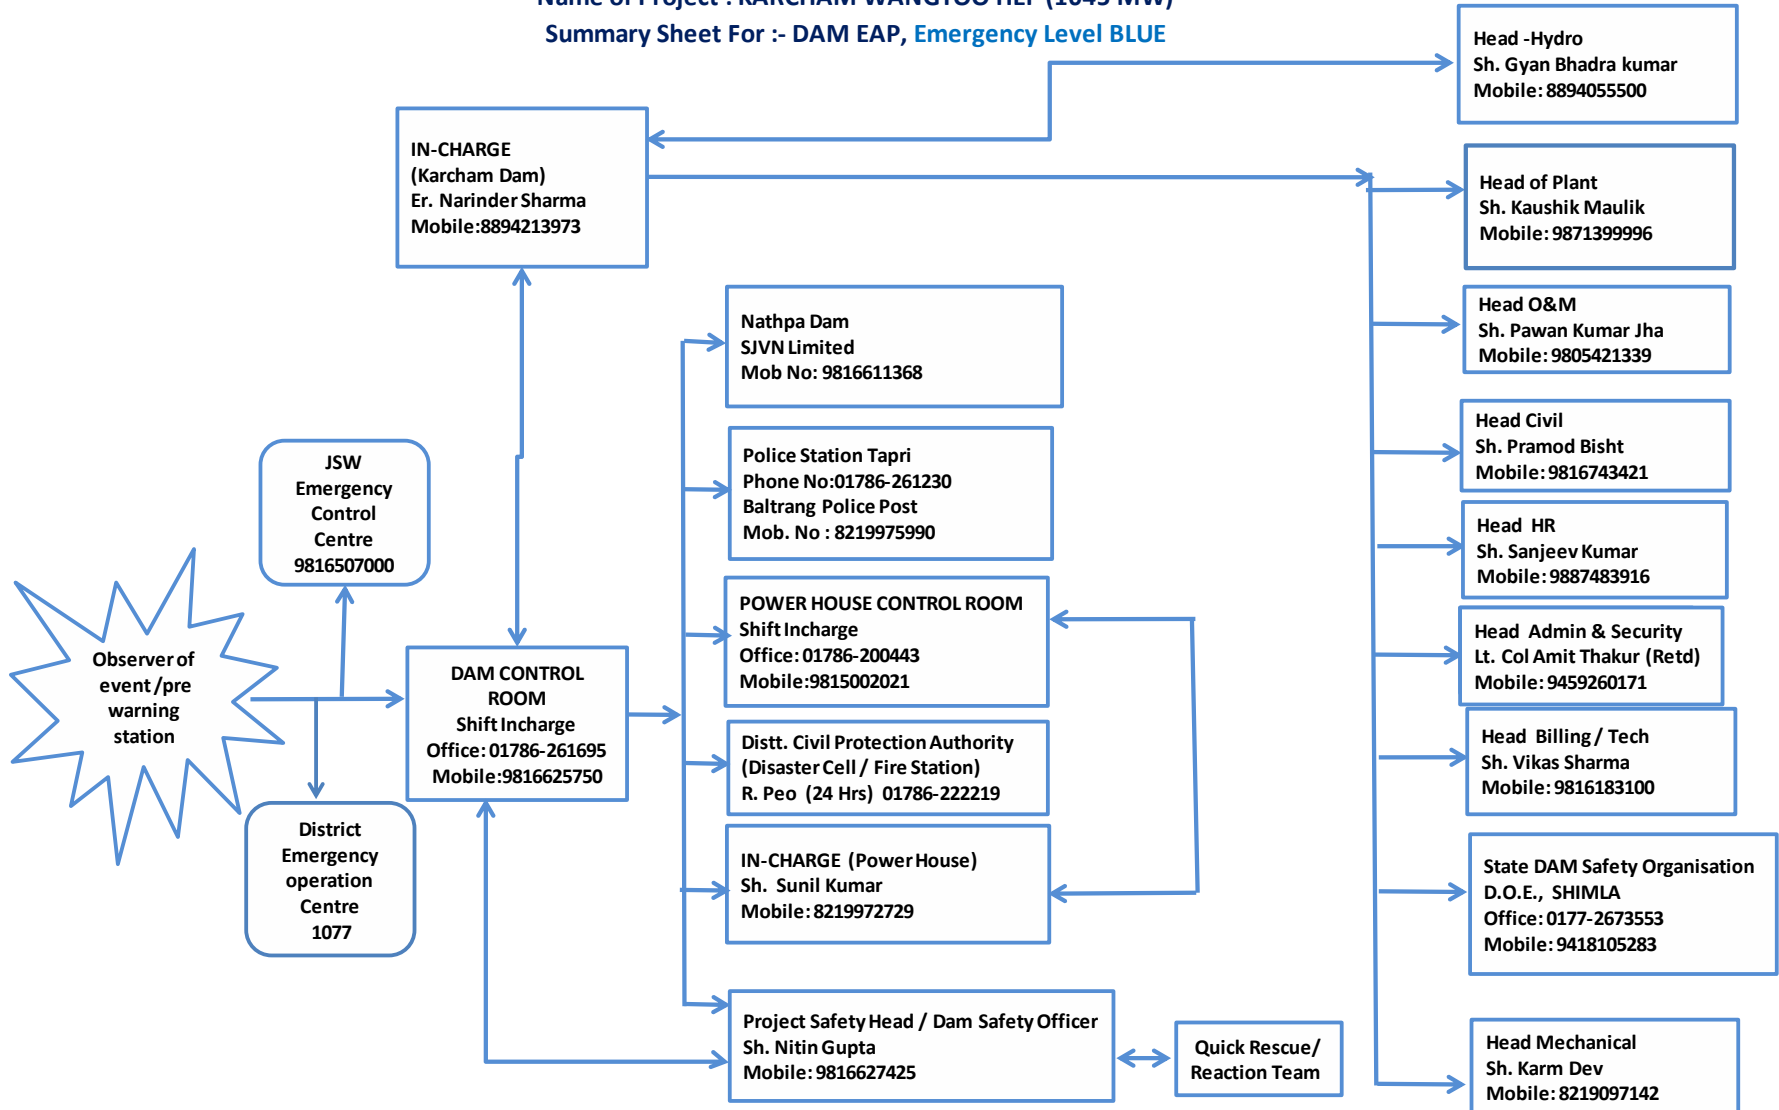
Name of Project : KARCHAM WANGTOO HEP (1045 MW)

Summary Sheet For :- DAM EAP, Emergency Level BLUE

Head -Hydro
Sh. Gyan Bhadra kumar
Mobile: 8894055500

IN-CHARGE
(Karcham Dam)
Er. Narinder Sharma
Mobile:8894213973

Head of Plant
Sh. Kaushik Maulik
Mobile: 9871399996

Head O&M
Sh. Pawan Kumar Jha
Mobile: 9805421339

Nathpa Dam
SJVN Limited
Mob No: 9816611368

Head Civil
Sh. Pramod Bisht
Mobile: 9816743421

Police Station Tapri
Phone No:01786-261230
Baltrang Police Post
Mob. No : 8219975990

JSW
Emergency
Control
Centre
9816507000

Head HR
Sh. Sanjeev Kumar
Mobile: 9887483916

POWER HOUSE CONTROL ROOM
Shift Incharge
Office: 01786-200443
Mobile:9815002021

Head Admin & Security
Lt. Col Amit Thakur (Retd)
Mobile: 9459260171

Observer of
event /pre
warning
station

DAM CONTROL
ROOM
Shift Incharge
Office: 01786-261695
Mobile:9816625750

Head Billing / Tech
Sh. Vikas Sharma
Mobile: 9816183100

Distt. Civil Protection Authority
(Disaster Cell / Fire Station)
R. Peo (24 Hrs) 01786-222219

District
Emergency
operation
Centre
1077

IN-CHARGE (Power House)
Sh. Sunil Kumar
Mobile: 8219972729

State DAM Safety Organisation
D.O.E., SHIMLA
Office: 0177-2673553
Mobile: 9418105283

Project Safety Head / Dam Safety Officer
Sh. Nitin Gupta
Mobile: 9816627425

Quick Rescue/
Reaction Team

Head Mechanical
Sh. Karm Dev
Mobile: 8219097142